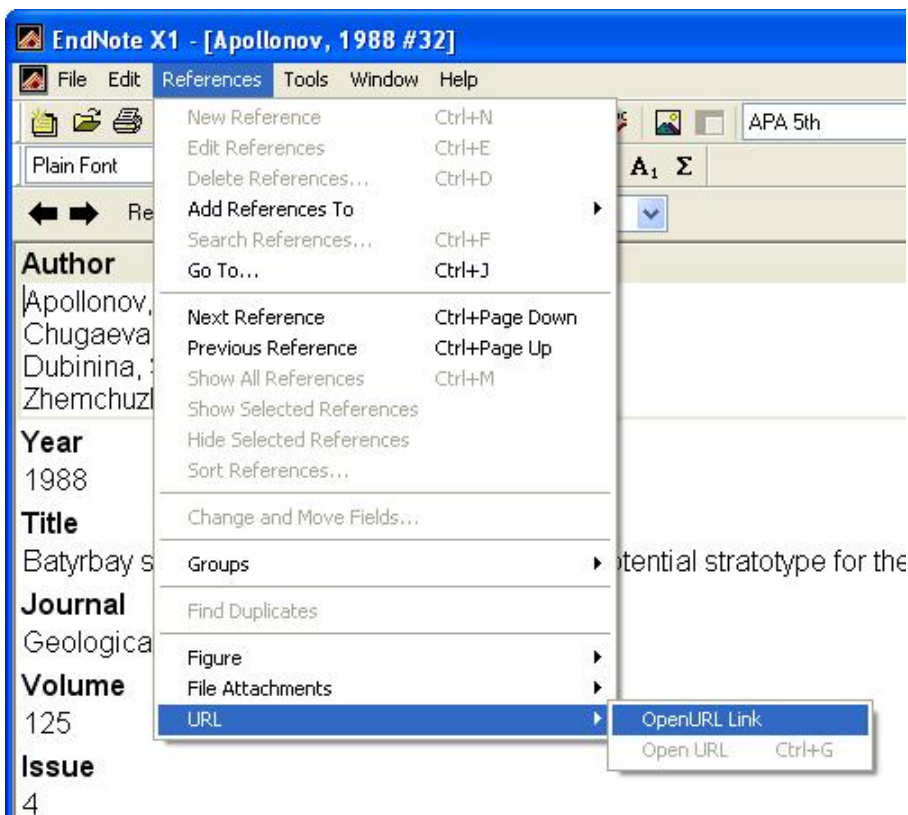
EndNote X1 - [Apollonov, 1988 #32]

File Edit References Tools Window Help

APA 5th

Plain Font

$A_1$ Σ

Re

New Reference Ctrl+N
Edit References Ctrl+E
Delete References... Ctrl+D
Add References To
Search References... Ctrl+F
Go To... Ctrl+J
Next Reference Ctrl+Page Down
Previous Reference Ctrl+Page Up
Show All References Ctrl+M
Show Selected References
Hide Selected References
Sort References...
Change and Move Fields...
Groups
Find Duplicates
Figure
File Attachments
URL

OpenURL Link
Open URL Ctrl+G

Author
Apollonov,
Chugaeva
Dubinina,
Zhemchuzl
Year
1988
Title
Batyrbay s otential stratotype for the
Journal
Geologica
Volume
125
Issue
4